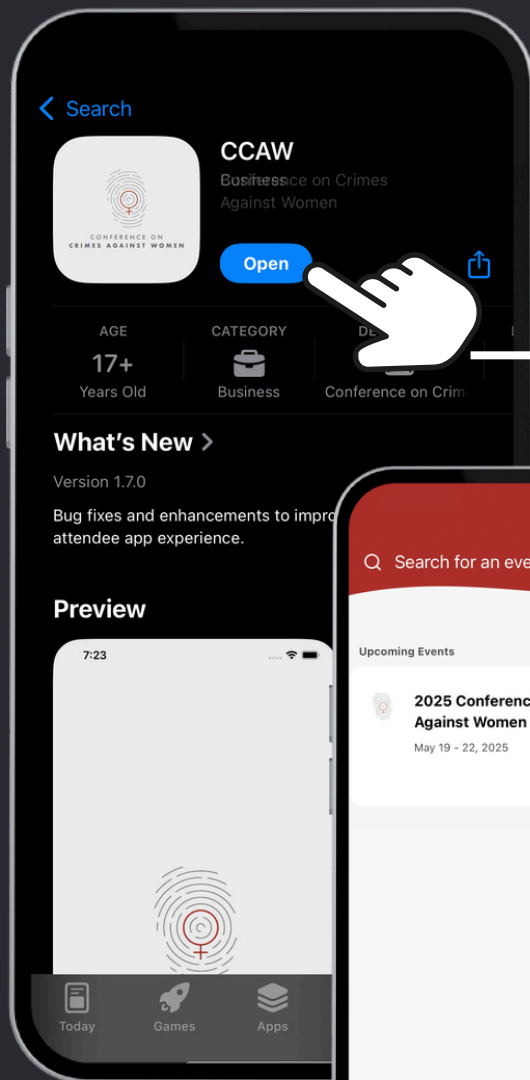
Search

CCAW

Business
Conference on Crimes Against Women

CONFERENCE ON CRIMES AGAINST WOMEN

Open

AGE
17+
Years Old

CATEGORY
Business

DE
Conference on Crim

What's New >

Version 1.7.0

Bug fixes and enhancements to impro attendee app experience.

Preview

7:23

Today Games Apps

Search for an eve

Upcoming Events

2025 Conferenc Against Women
May 19 - 22, 2025